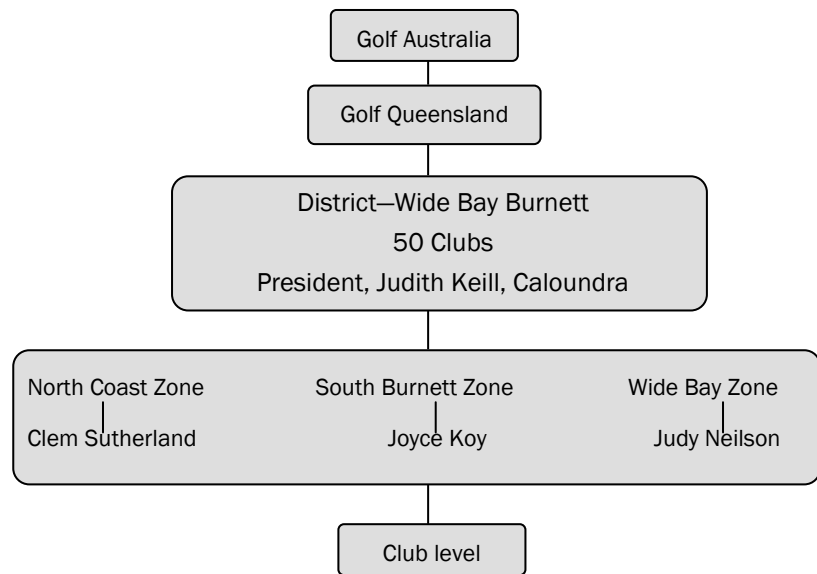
Golf Australia

Golf Queensland

District—Wide Bay Burnett
50 Clubs
President, Judith Keill, Caloundra

North Coast Zone
Clem Sutherland

South Burnett Zone
Joyce Koy

Wide Bay Zone
Judy Neilson

Club level